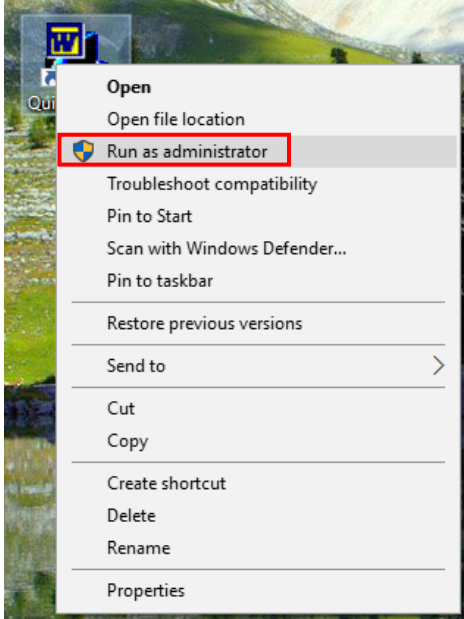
W

Qui

Open
Open file location
Run as administrator
Troubleshoot compatibility
Pin to Start
Scan with Windows Defender...
Pin to taskbar
Restore previous versions
Send to
Cut
Copy
Create shortcut
Delete
Rename
Properties